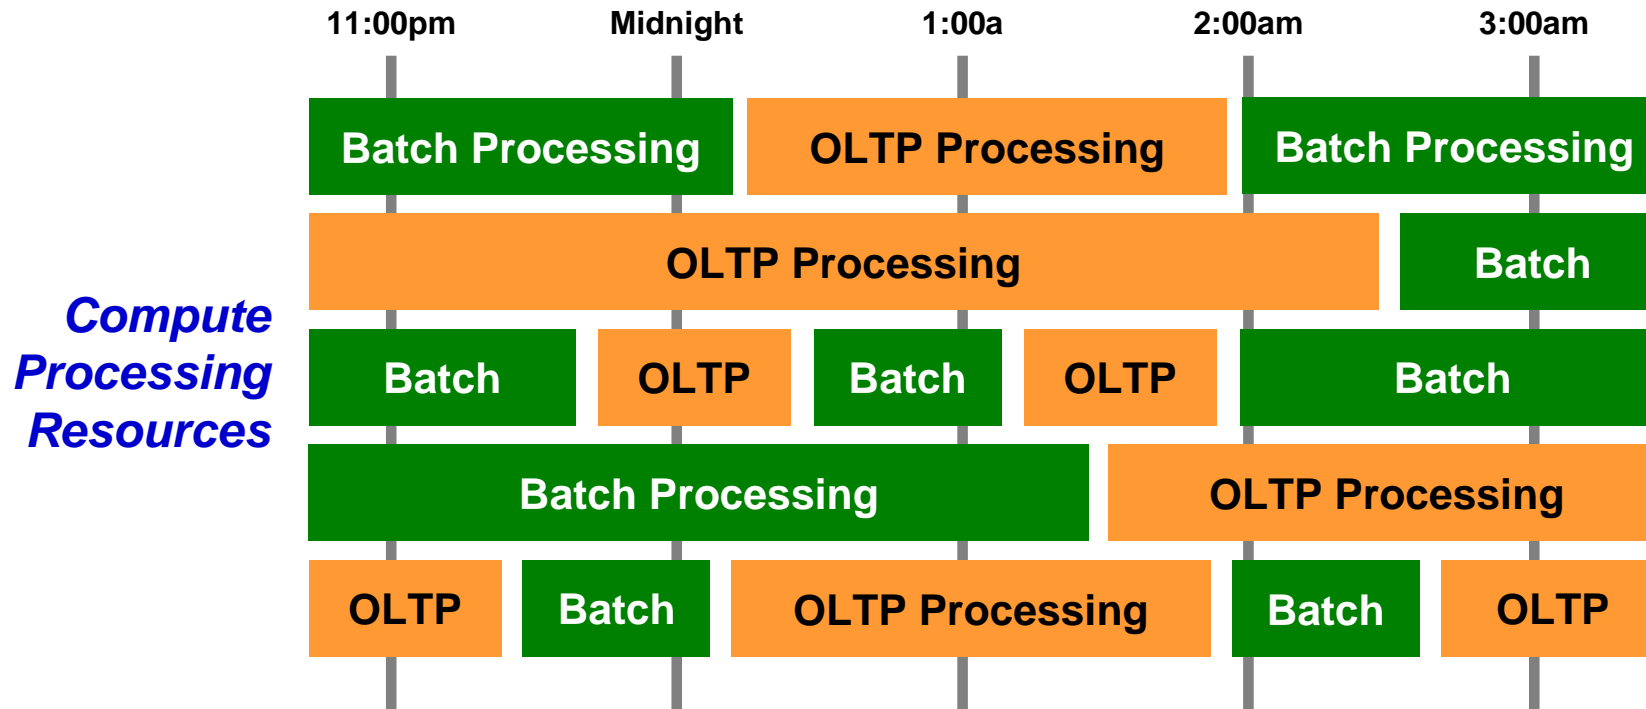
11:00pm Midnight 1:00a 2:00am 3:00am

Compute Processing Resources

Batch Processing | OLTP Processing | Batch Processing

OLTP Processing | Batch

Batch | OLTP | Batch | OLTP | Batch

Batch Processing | OLTP Processing

OLTP | Batch | OLTP Processing | Batch | OLTP